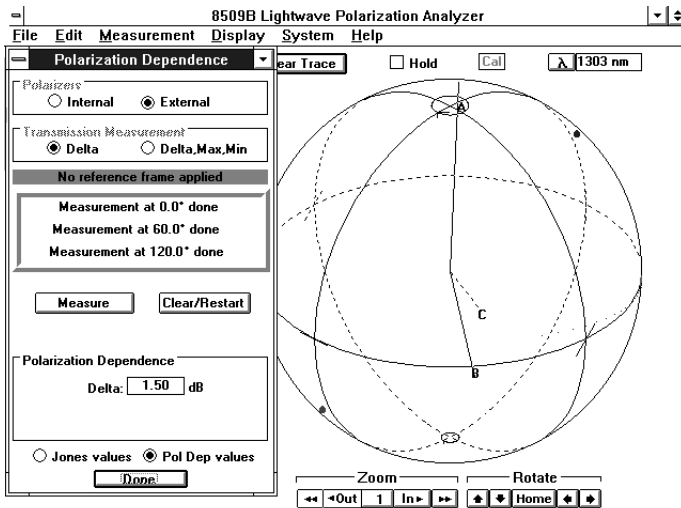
8509B Lightwave Polarization Analyzer

File Edit Measurement Display System Help

Polarization Dependence

ear Trace

Hold

Cal

λ 1303 nm

Polarizers

Internal External

Transmission Measurement

Delta Delta,Max,Min

No reference frame applied

Measurement at 0.0° done

Measurement at 60.0° done

Measurement at 120.0° done

Measure

Clear/Restart

Polarization Dependence

Delta: 1.50 dB

Jones values Pol Dep values

Done

A

C

B

Zoom

◂◂ ◂Out 1 In▸ ▸▸

Rotate

Home